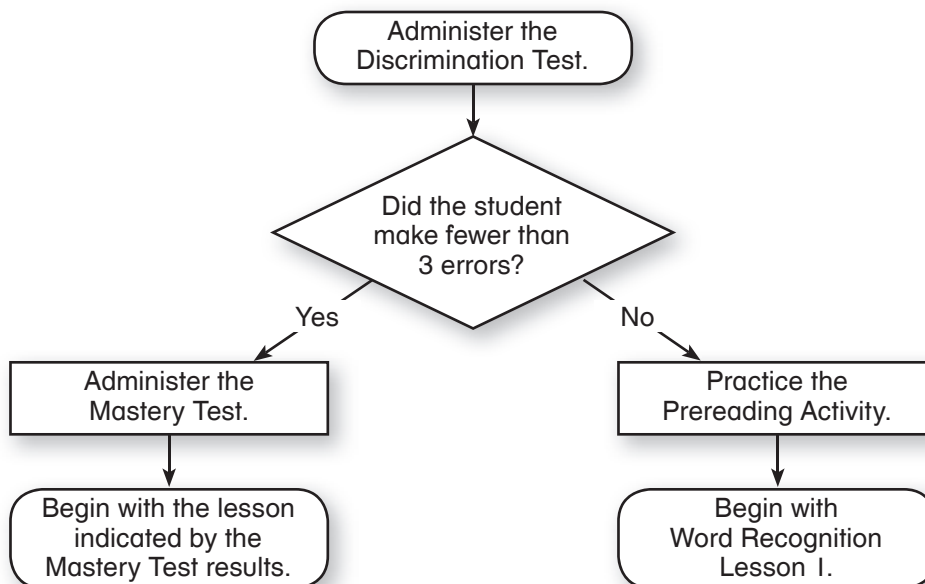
Administer the Discrimination Test.

Did the student make fewer than 3 errors?

Yes

No

Administer the Mastery Test.

Practice the Prereading Activity.

Begin with the lesson indicated by the Mastery Test results.

Begin with Word Recognition Lesson 1.